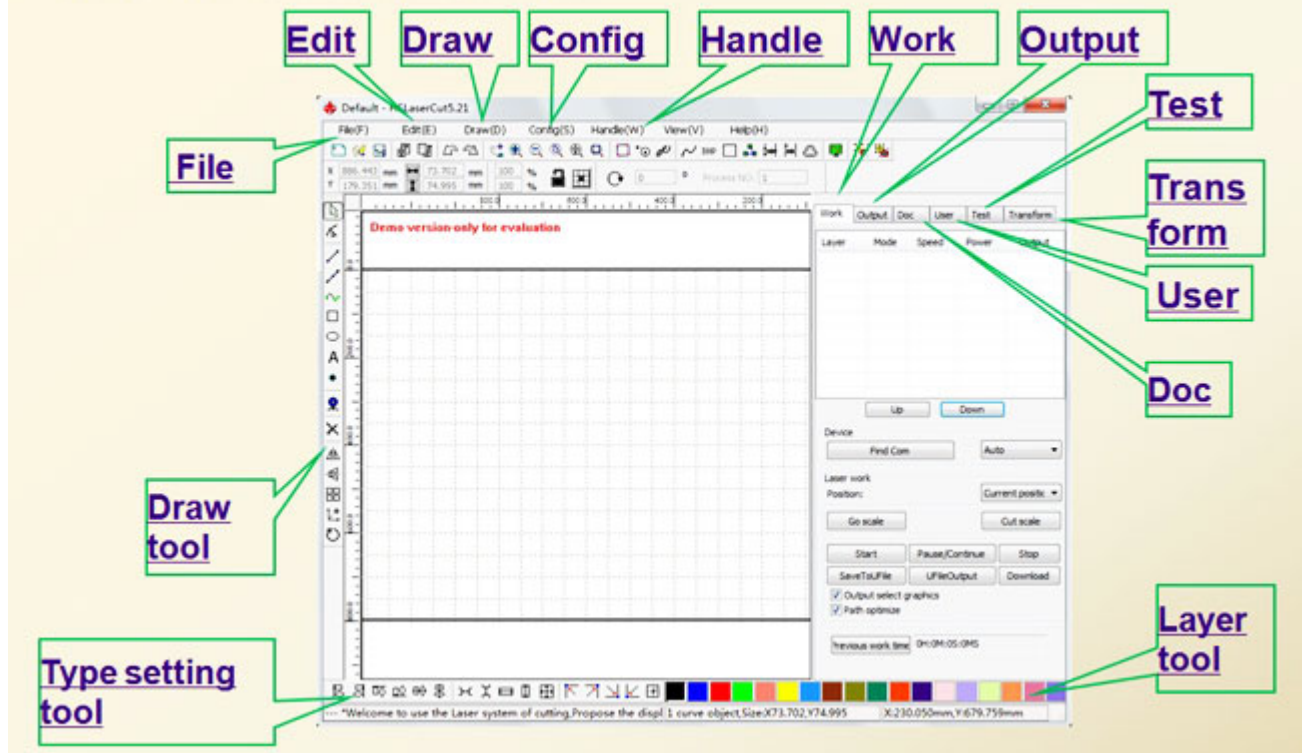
Edit
Draw
Config
Handle
Work
Output
Test
Trans form
User
Doc
File
Draw tool
Type setting tool
Layer tool

Default - RDLaserCut5.21
File(F) Edit(E) Draw(D) Config(S) Handle(W) View(V) Help(H)

X 886.443 mm 73.702 mm 100 %
Y 179.351 mm 74.995 mm 100 %
0 ° Process NO: 1

Demo version only for evaluation

Work Output Doc User Test Transform
Layer Mode Speed Power Output
Up Down
Device
Find Com Auto
Laser work
Position: Current positio
Go scale Cut scale
Start Pause/Continue Stop
SaveToUFile UFileOutput Download
Output select graphics
Path optimize
Previous work time 0H:0M:0S:0MS

*Welcome to use the Laser system of cutting,Propose the displ 1 curve object,Size:X73.702,Y74.995 X:230.050mm,Y:679.759mm